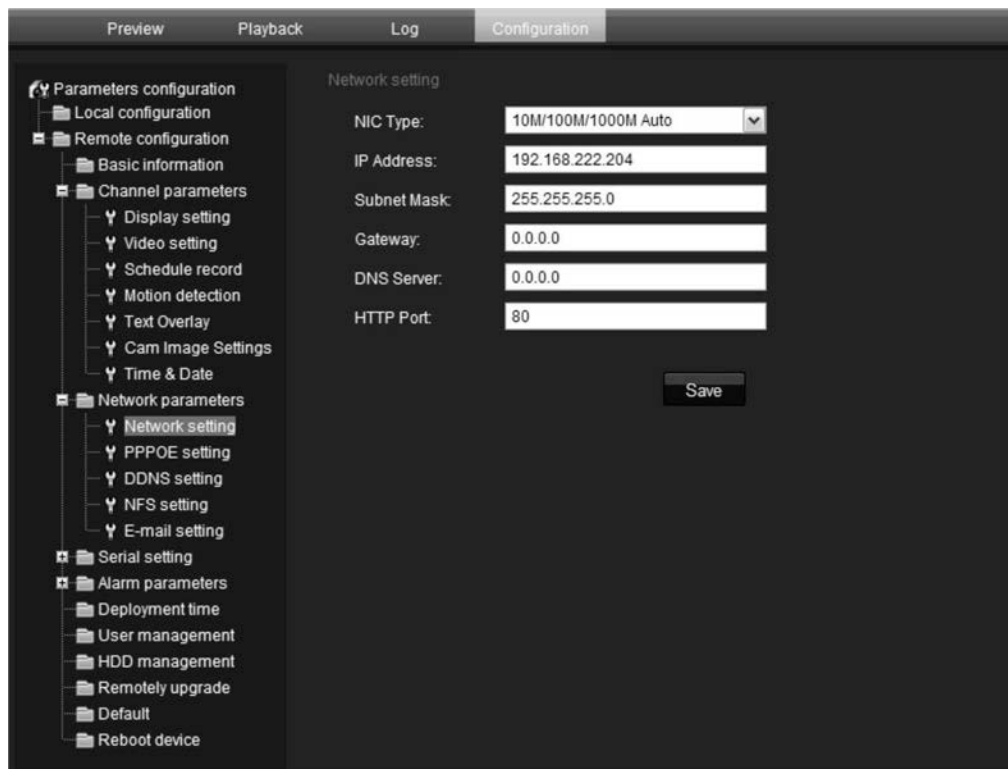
Preview Playback Log Configuration

Parameters configuration
Local configuration
Remote configuration
Basic information
Channel parameters
Display setting
Video setting
Schedule record
Motion detection
Text Overlay
Cam Image Settings
Time & Date
Network parameters
Network setting
PPPOE setting
DDNS setting
NFS setting
E-mail setting
Serial setting
Alarm parameters
Deployment time
User management
HDD management
Remotely upgrade
Default
Reboot device

Network setting

| | |
|---|---|
| NIC Type: | 10M/100M/1000M Auto |
| IP Address: | 192.168.222.204 |
| Subnet Mask: | 255.255.255.0 |
| Gateway: | 0.0.0.0 |
| DNS Server: | 0.0.0.0 |
| HTTP Port: | 80 |

Save